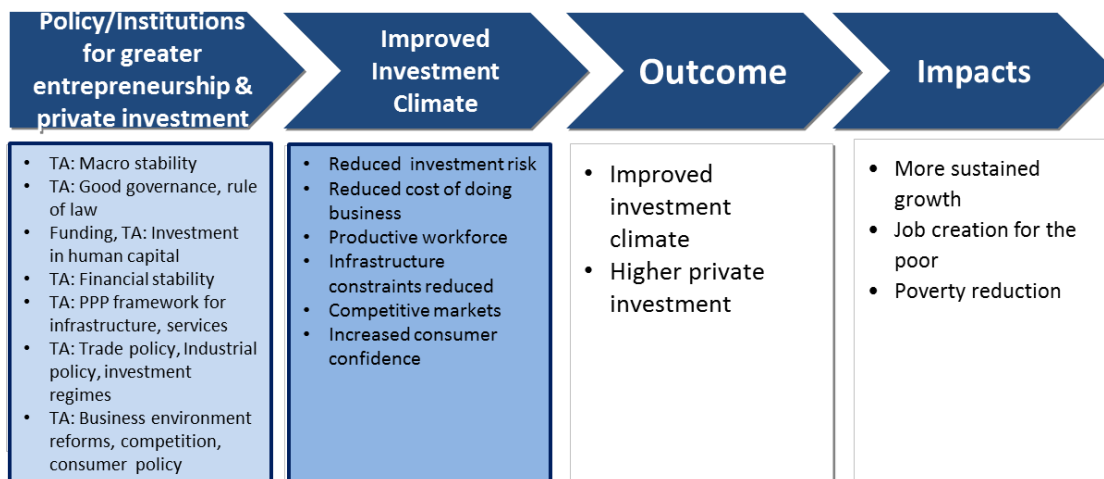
Policy/Institutions for greater entrepreneurship & private investment

Improved Investment Climate

Outcome

Impacts

- TA: Macro stability
- TA: Good governance, rule of law
- Funding, TA: Investment in human capital
- TA: Financial stability
- TA: PPP framework for infrastructure, services
- TA: Trade policy, Industrial policy, investment regimes
- TA: Business environment reforms, competition, consumer policy

- Reduced investment risk
- Reduced cost of doing business
- Productive workforce
- Infrastructure constraints reduced
- Competitive markets
- Increased consumer confidence

- Improved investment climate
- Higher private investment

- More sustained growth
- Job creation for the poor
- Poverty reduction